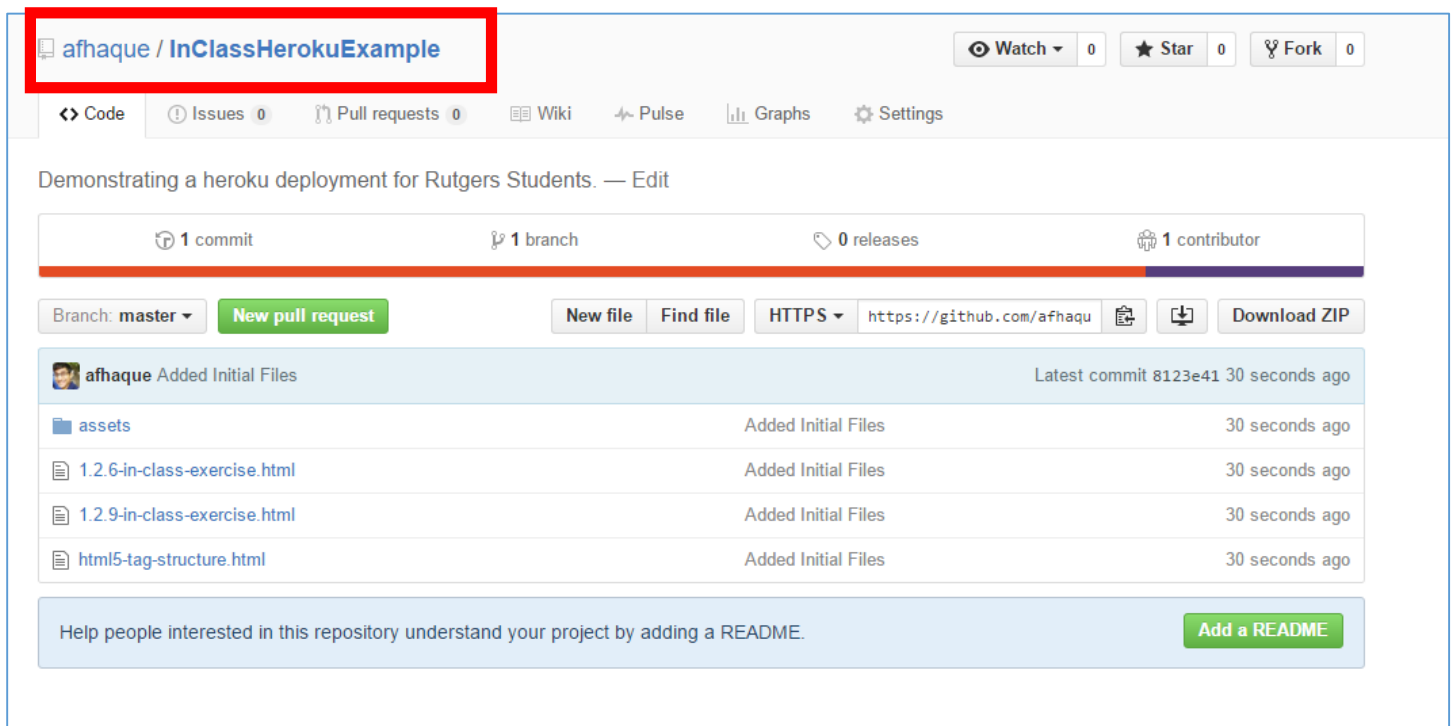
afhaque / InClassHerokuExample

Watch 0 Star 0 Fork 0

Code Issues 0 Pull requests 0 Wiki Pulse Graphs Settings

Demonstrating a heroku deployment for Rutgers Students. — Edit

1 commit 1 branch 0 releases 1 contributor

Branch: master New pull request New file Find file HTTPS https://github.com/afhaqu Download ZIP

afhaque Added Initial Files Latest commit 8123e41 30 seconds ago

| | | |
|---|---|---|
| assets | Added Initial Files | 30 seconds ago |
| 1.2.6-in-class-exercise.html | Added Initial Files | 30 seconds ago |
| 1.2.9-in-class-exercise.html | Added Initial Files | 30 seconds ago |
| html5-tag-structure.html | Added Initial Files | 30 seconds ago |

Help people interested in this repository understand your project by adding a README. Add a README